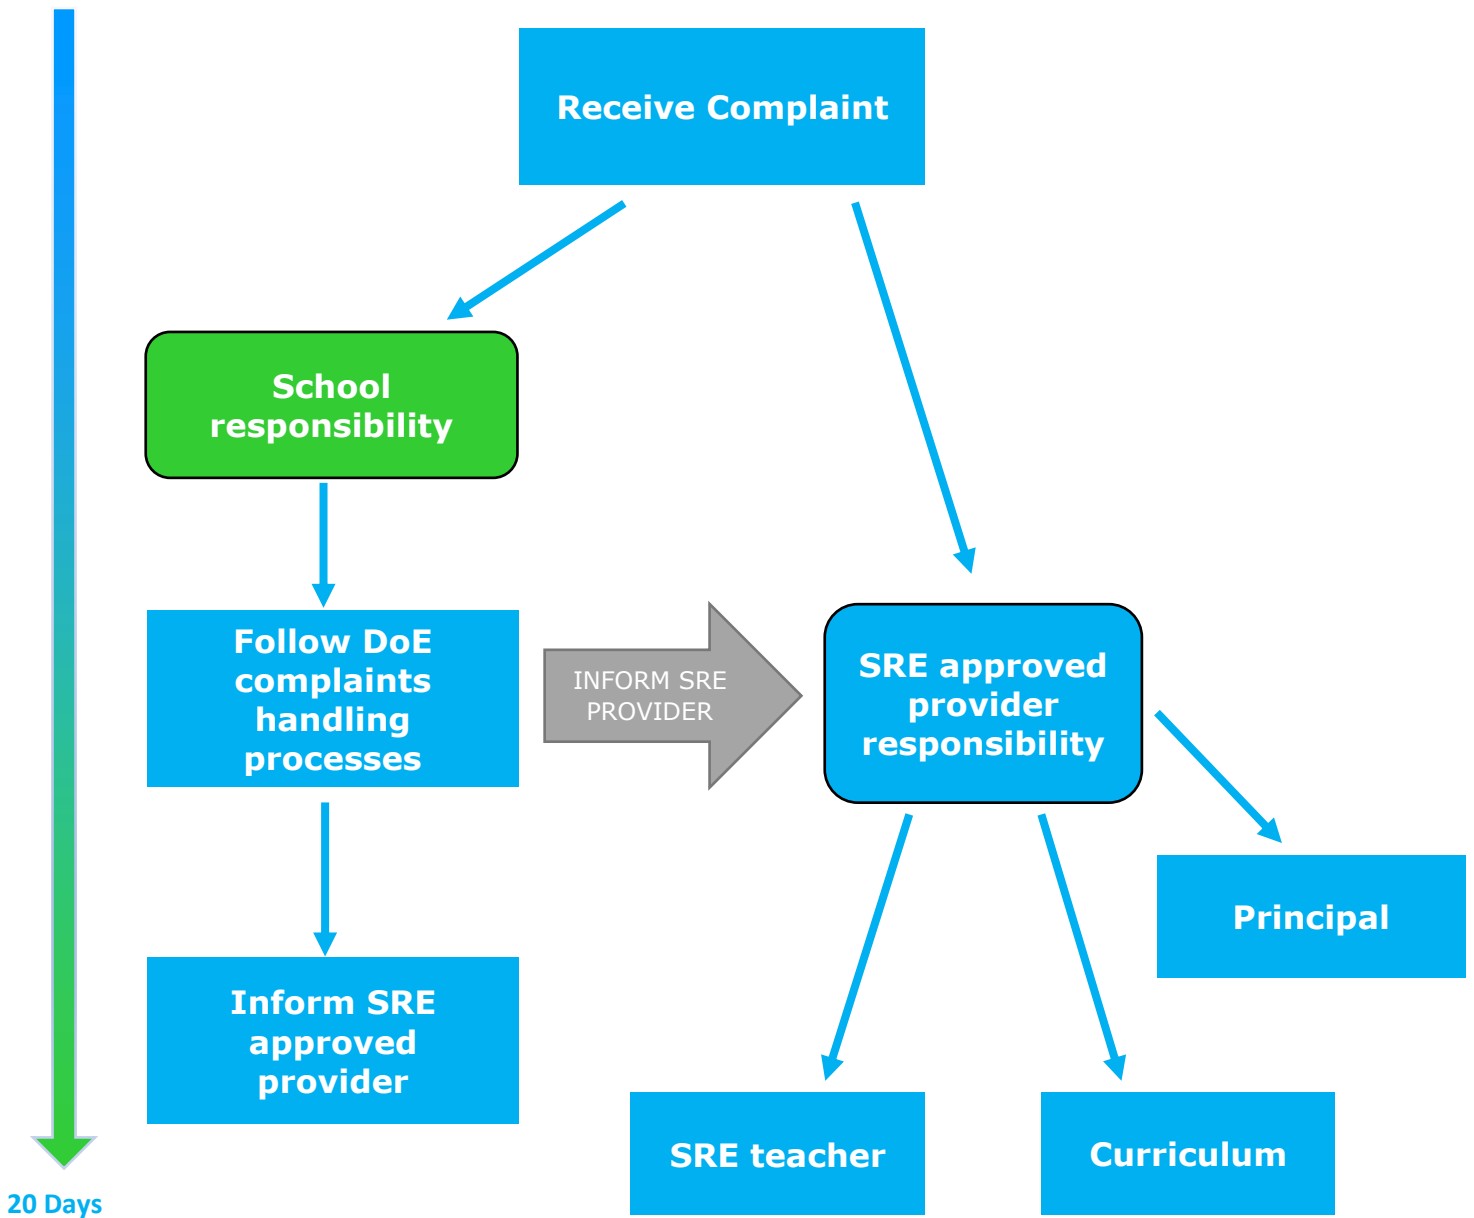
Receive Complaint

School responsibility

Follow DoE complaints handling processes

INFORM SRE PROVIDER

SRE approved provider responsibility

Inform SRE approved provider

Principal

SRE teacher

Curriculum

20 Days